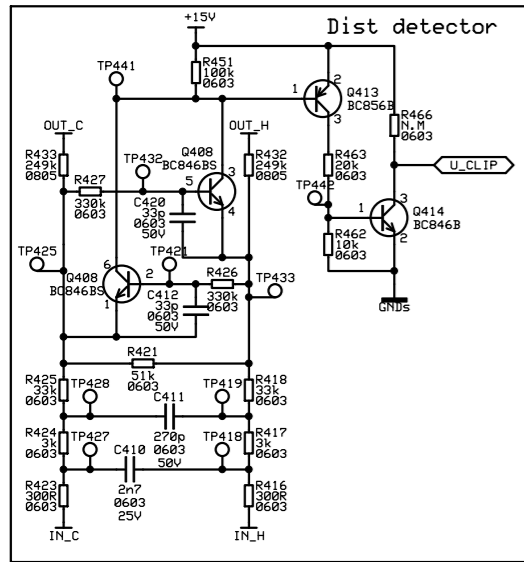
Dist detector

+15V

R451
100k
0603

TP441

1
2
3
Q413
BC856B

R466
N.M
0603

OUT_C

R433
249k
0805

R427
330k
0603

TP432

Q408
BC846BS

5
3
4

C420
33p
0603
50V

OUT_H

R432
249k
0805

R463
20k
0603

TP442

U_CLIP

1
3
2
Q414
BC846B

R462
10k
0603

TP425

6
Q408
BC846BS
1
2

TP421

C412
33p
0603
50V

R426
330k
0603

TP433

GNDs

R421
51k
0603

R425
33k
0603

TP428

C411

TP419

R418
33k
0603

R424
3k
0603

TP427

270p
0603
50V

TP418

R417
3k
0603

C410

R423
300R
0603

2n7
0603
25V

R416
300R
0603

IN_C

IN_H